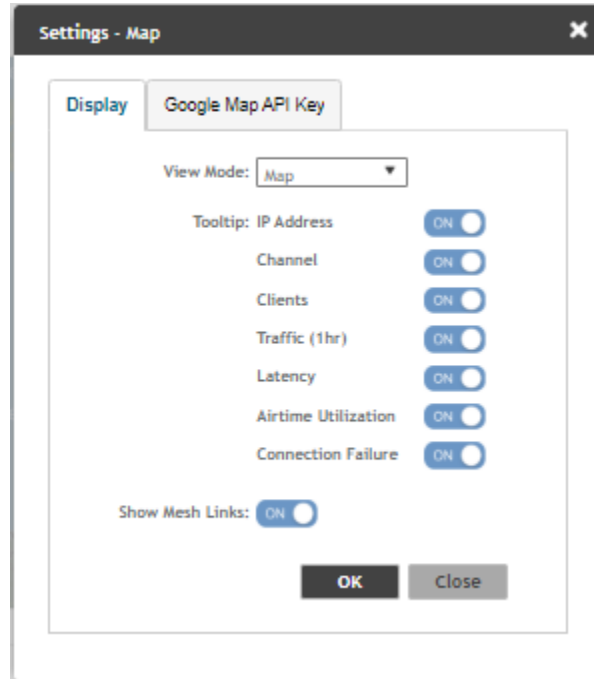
Settings - Map ×

Display | Google Map API Key

View Mode: Map ▼

Tooltip: IP Address ON

Channel ON

Clients ON

Traffic (1hr) ON

Latency ON

Airtime Utilization ON

Connection Failure ON

Show Mesh Links: ON

OK Close